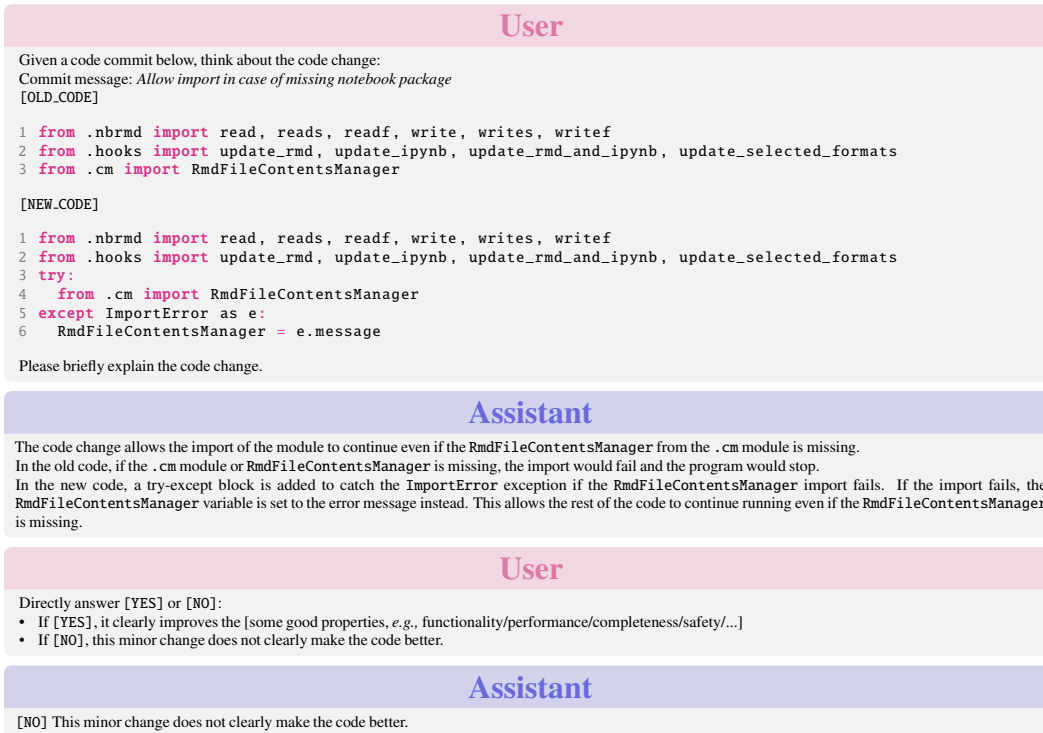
User

Given a code commit below, think about the code change:
Commit message: *Allow import in case of missing notebook package*
[OLD_CODE]

1 from .nbrmd import read, reads, readf, write, writes, writef
2 from .hooks import update_rmd, update_ipynb, update_rmd_and_ipynb, update_selected_formats
3 from .cm import RmdFileContentsManager

[NEW_CODE]

1 from .nbrmd import read, reads, readf, write, writes, writef
2 from .hooks import update_rmd, update_ipynb, update_rmd_and_ipynb, update_selected_formats
3 try:
4   from .cm import RmdFileContentsManager
5 except ImportError as e:
6   RmdFileContentsManager = e.message

Please briefly explain the code change.

Assistant

The code change allows the import of the module to continue even if the RmdFileContentsManager from the .cm module is missing.
In the old code, if the .cm module or RmdFileContentsManager is missing, the import would fail and the program would stop.
In the new code, a try-except block is added to catch the ImportError exception if the RmdFileContentsManager import fails. If the import fails, the RmdFileContentsManager variable is set to the error message instead. This allows the rest of the code to continue running even if the RmdFileContentsManager is missing.

User

Directly answer [YES] or [NO]:
• If [YES], it clearly improves the [some good properties, *e.g.,* functionality/performance/completeness/safety/...]
• If [NO], this minor change does not clearly make the code better.

Assistant

[NO] This minor change does not clearly make the code better.